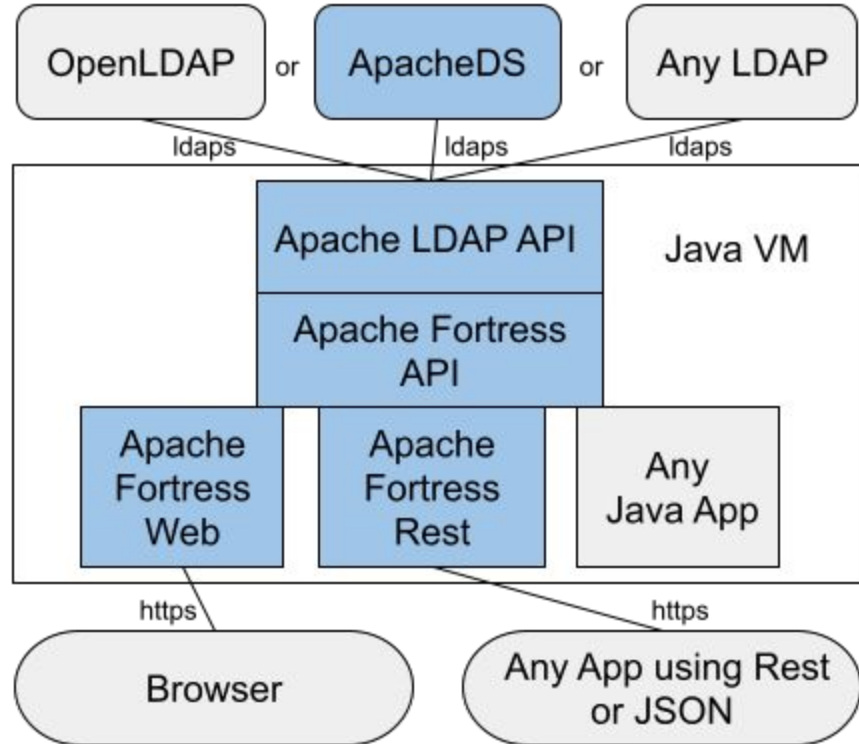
OpenLDAP or ApacheDS or Any LDAP

ldaps ldaps ldaps

Apache LDAP API

Java VM

Apache Fortress API

Apache Fortress Web

Apache Fortress Rest

Any Java App

https

https

Browser

Any App using Rest or JSON